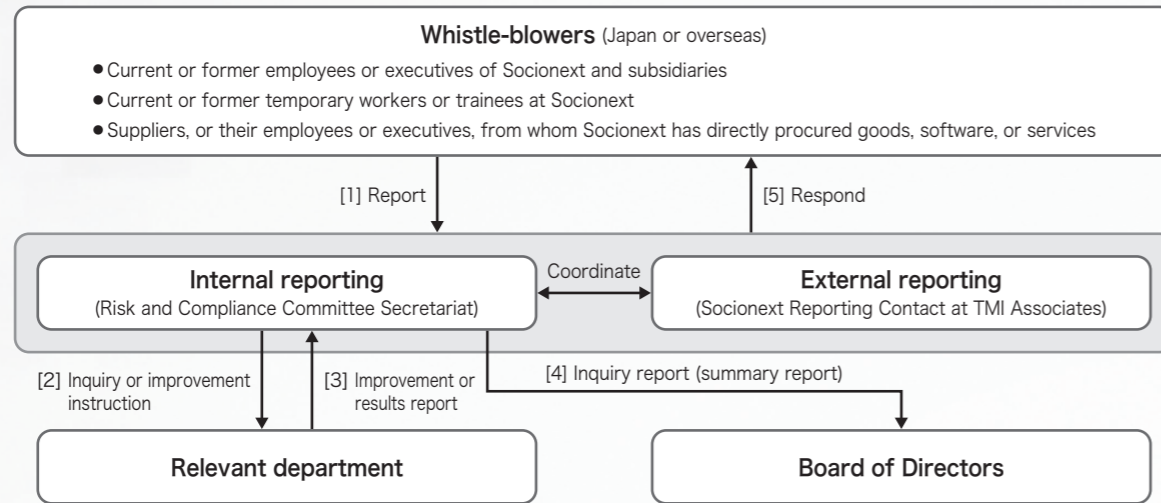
Whistle-blowers (Japan or overseas)

● Current or former employees or executives of Socionext and subsidiaries
● Current or former temporary workers or trainees at Socionext
● Suppliers, or their employees or executives, from whom Socionext has directly procured goods, software, or services

[1] Report

[5] Respond

Internal reporting
(Risk and Compliance Committee Secretariat)

Coordinate

External reporting
(Socionext Reporting Contact at TMI Associates)

[2] Inquiry or improvement instruction

[3] Improvement or results report

[4] Inquiry report (summary report)

Relevant department

Board of Directors